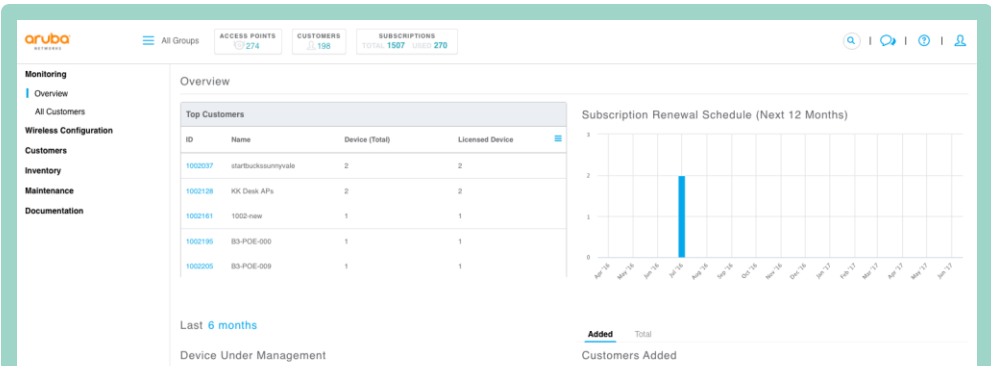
aruba NETWORKS

All Groups

ACCESS POINTS 274

CUSTOMERS 198

SUBSCRIPTIONS TOTAL 1507 USED 270

Monitoring
Overview
All Customers
Wireless Configuration
Customers
Inventory
Maintenance
Documentation

Overview

Top Customers

| ID | Name | Device (Total) | Licensed Device |
|---|---|---|---|
| 1002037 | startbuckssunnyvale | 2 | 2 |
| 1002128 | KK Desk APs | 2 | 2 |
| 1002161 | 1002-new | 1 | 1 |
| 1002195 | B3-POE-000 | 1 | 1 |
| 1002205 | B3-POE-009 | 1 | 1 |

Subscription Renewal Schedule (Next 12 Months)

3
2
1
0

Apr '16 May '16 Jun '16 Jul '16 Aug '16 Sep '16 Oct '16 Nov '16 Dec '16 Jan '17 Feb '17 Mar '17 Apr '17 May '17 Jun '17

Last 6 months

Added Total

Device Under Management

Customers Added